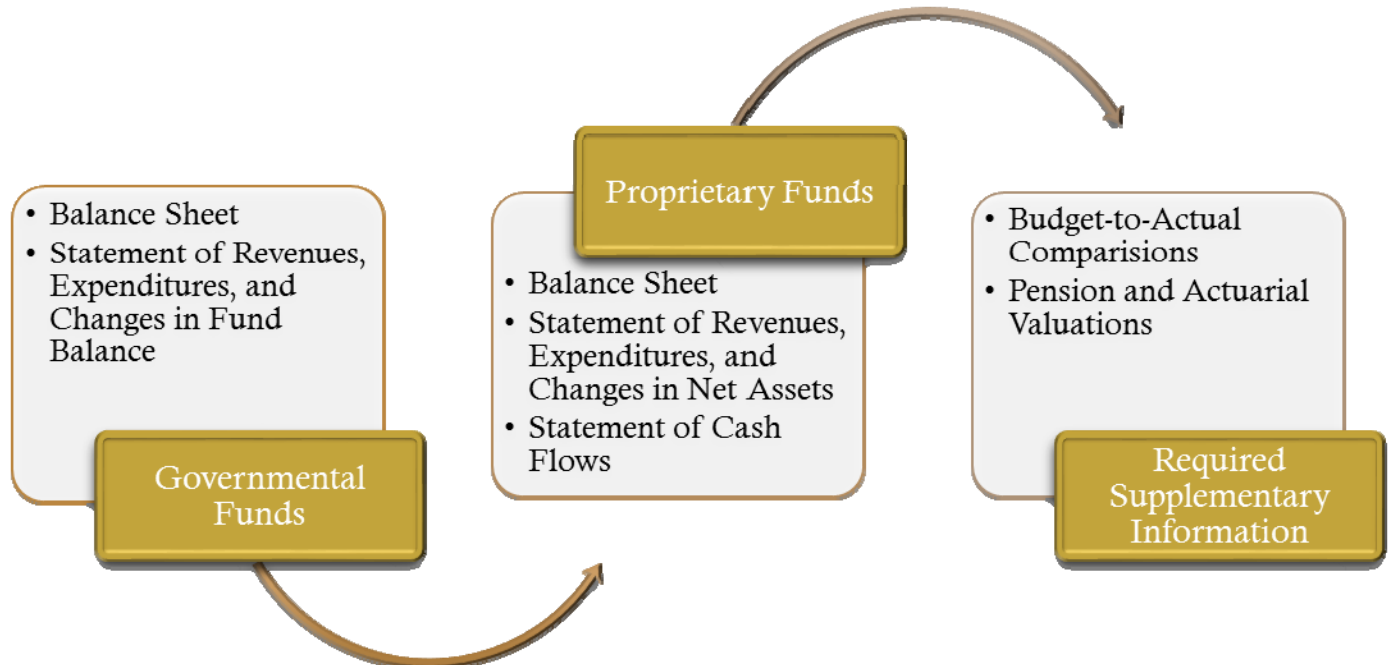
• Balance Sheet
• Statement of Revenues, Expenditures, and Changes in Fund Balance

Governmental Funds

Proprietary Funds

• Balance Sheet
• Statement of Revenues, Expenditures, and Changes in Net Assets
• Statement of Cash Flows

• Budget-to-Actual Comparisions
• Pension and Actuarial Valuations

Required Supplementary Information